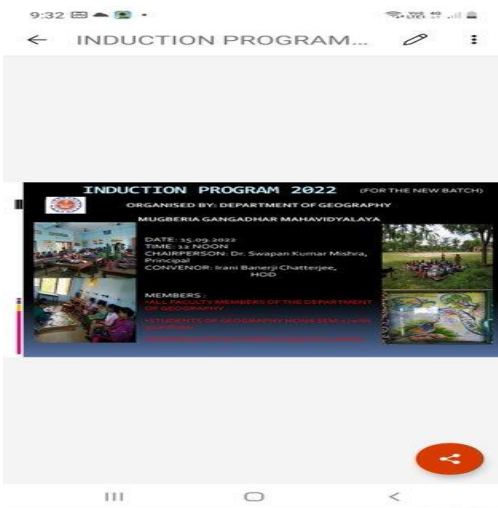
9:32

INDUCTION PROGRAM...

INDUCTION PROGRAM 2022 (FOR THE NEW BATCH)

ORGANISED BY: DEPARTMENT OF GEOGRAPHY

MUGBERIA GANGADHAR MAHAVIDYALAYA

DATE: 15.09.2022
TIME: 12 NOON
CHAIRPERSON: Dr. Swapan Kumar Mishra, Principal
CONVENOR: Irani Banerji Chatterjee, HOD

MEMBERS :
*ALL FACULTY MEMBERS OF THE DEPARTMENT OF GEOGRAPHY
*STUDENTS OF GEOGRAPHY HONS SEM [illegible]
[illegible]